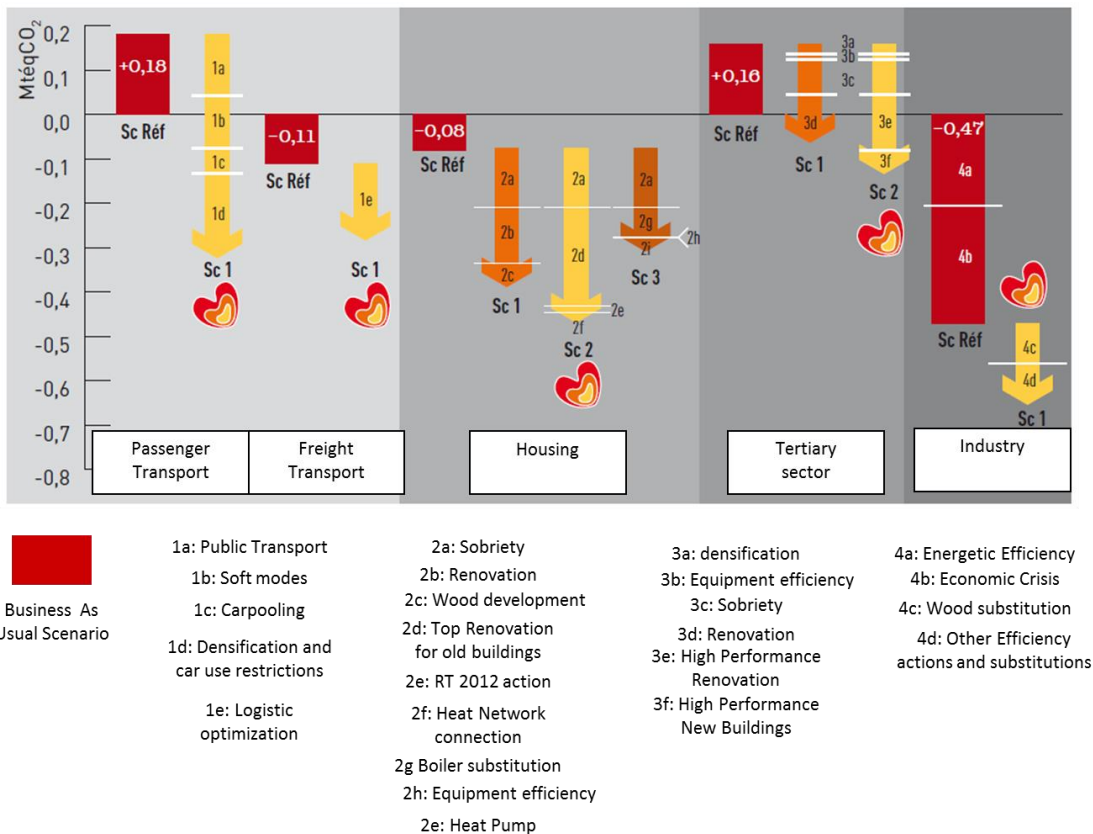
MtéqCO$_2$

0,2
0,1
0,0
-0,1
-0,2
-0,3
-0,4
-0,5
-0,6
-0,7
-0,8

+0,18
Sc Réf
1a
1b
1c
1d
Sc 1

-0,11
Sc Réf
1e
Sc 1

-0,08
Sc Réf
2a
2b
2c
Sc 1
2a
2d
2e
2f
Sc 2
2a
2g
2i
2h
Sc 3

+0,16
Sc Réf
3a
3b
3c
3d
Sc 1
3e
3f
Sc 2

-0,47
4a
4b
Sc Réf
4c
4d
Sc 1

| Passenger Transport | Freight Transport | Housing | Tertiary sector | Industry |
|---|---|---|---|---|

Business As Usual Scenario

1a: Public Transport
1b: Soft modes
1c: Carpooling
1d: Densification and car use restrictions
1e: Logistic optimization

2a: Sobriety
2b: Renovation
2c: Wood development
2d: Top Renovation for old buildings
2e: RT 2012 action
2f: Heat Network connection
2g Boiler substitution
2h: Equipment efficiency
2e: Heat Pump

3a: densification
3b: Equipment efficiency
3c: Sobriety
3d: Renovation
3e: High Performance Renovation
3f: High Performance New Buildings

4a: Energetic Efficiency
4b: Economic Crisis
4c: Wood substitution
4d: Other Efficiency actions and substitutions